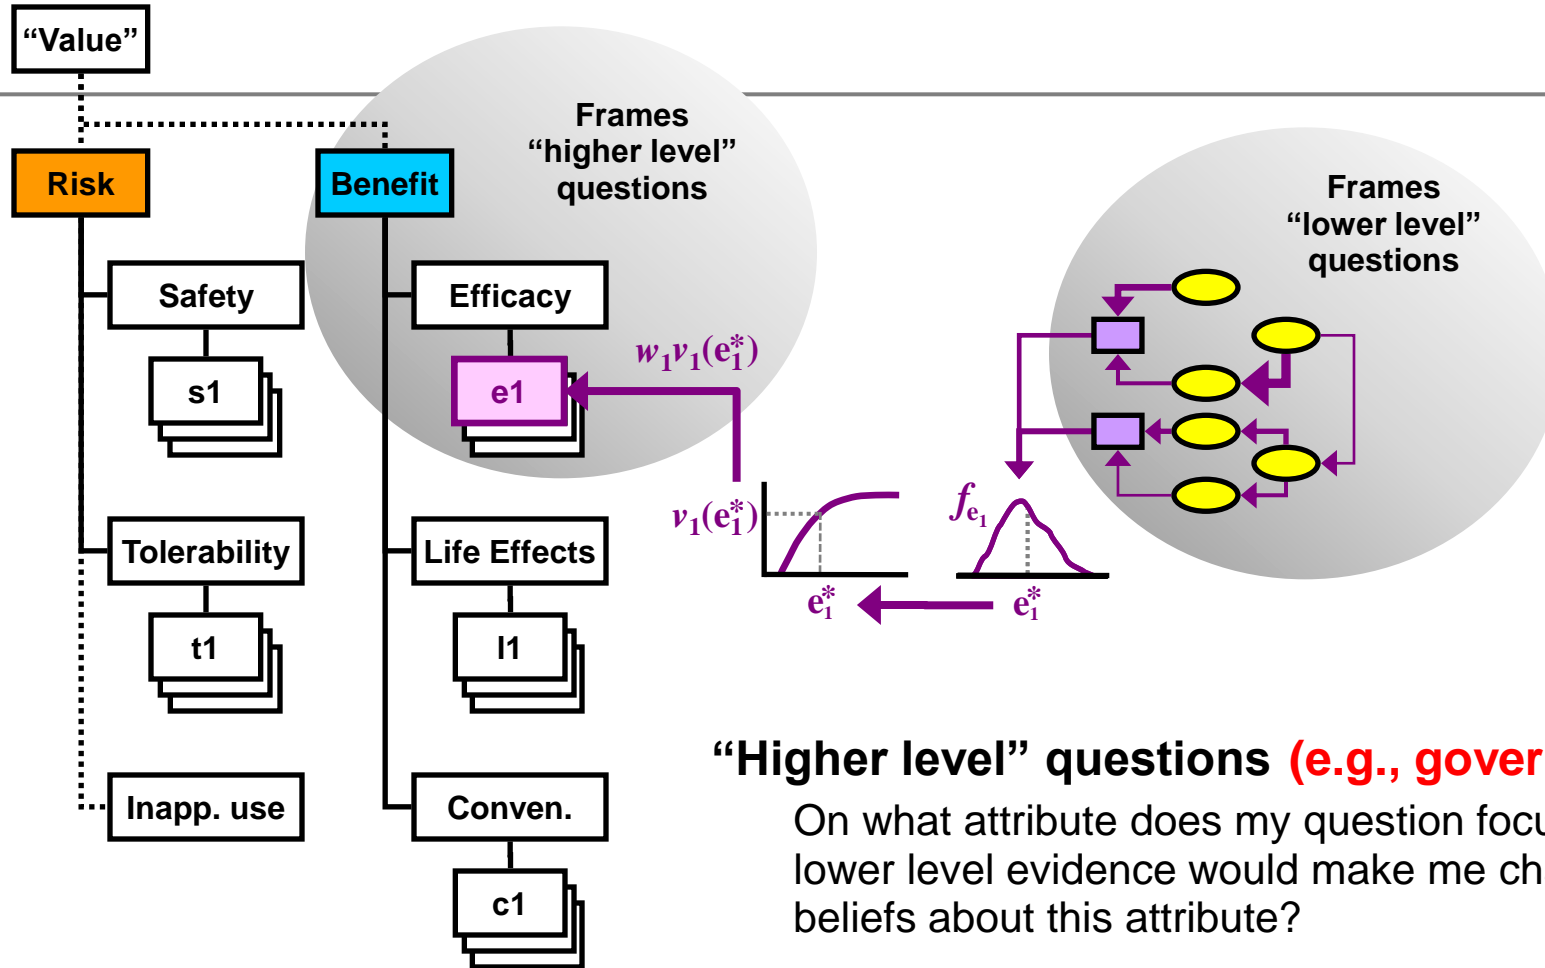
“Value”

Risk

Benefit

Frames “higher level” questions

Safety

s1

Efficacy

e1

$w_1 v_1(e_1^*)$

Frames “lower level” questions

$v_1(e_1^*)$

$f_{e_1}$

$e_1^*$

$e_1^*$

Tolerability

t1

Life Effects

l1

Inapp. use

Conven.

c1

“Higher level” questions (e.g., gover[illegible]

On what attribute does my question focu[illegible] lower level evidence would make me ch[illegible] beliefs about this attribute?